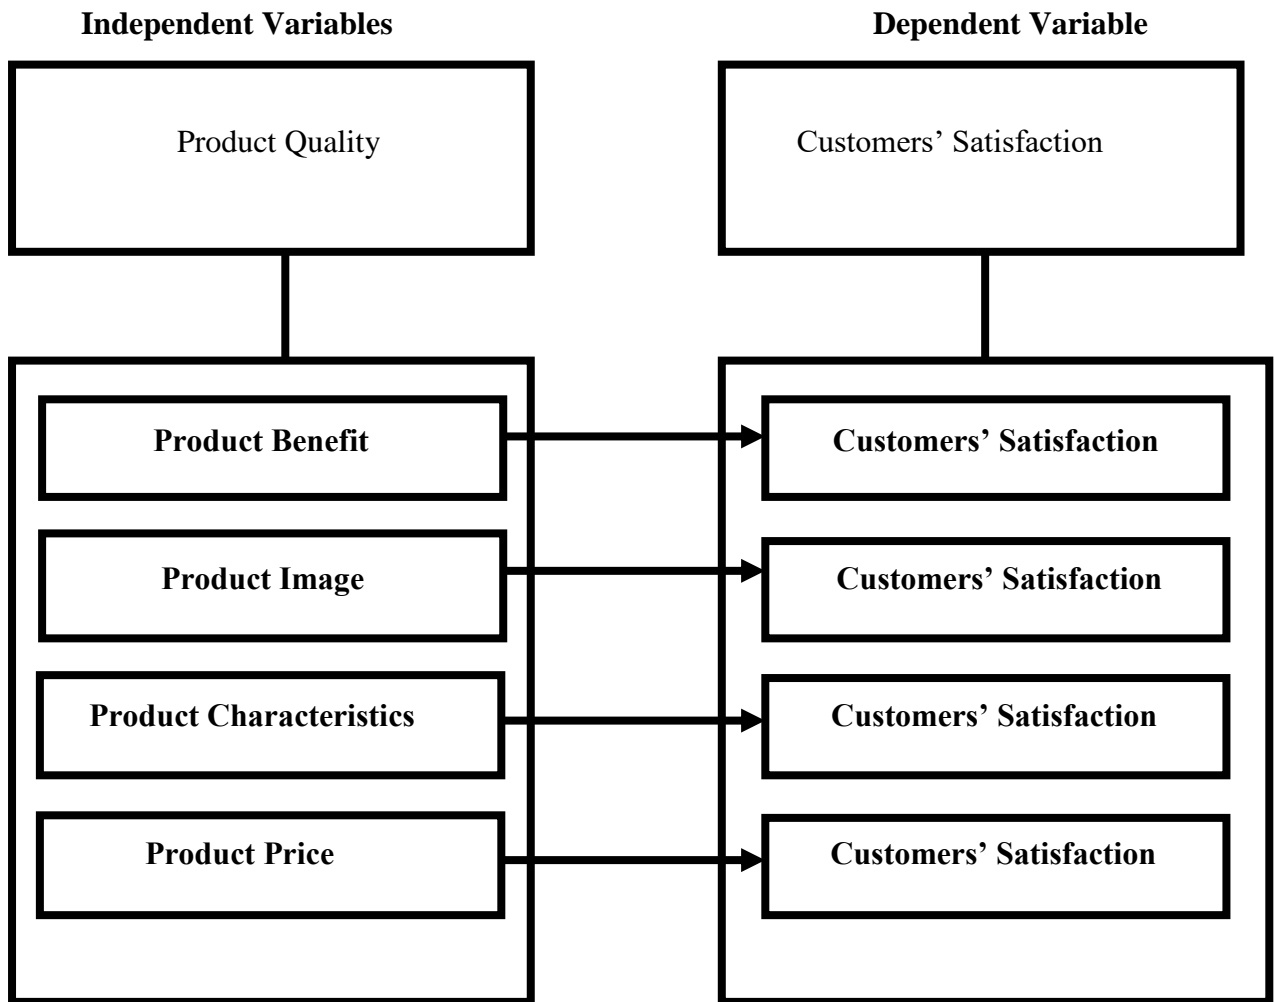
Independent Variables

Dependent Variable

Product Quality

Customers' Satisfaction

Product Benefit

Customers' Satisfaction

Product Image

Customers' Satisfaction

Product Characteristics

Customers' Satisfaction

Product Price

Customers' Satisfaction